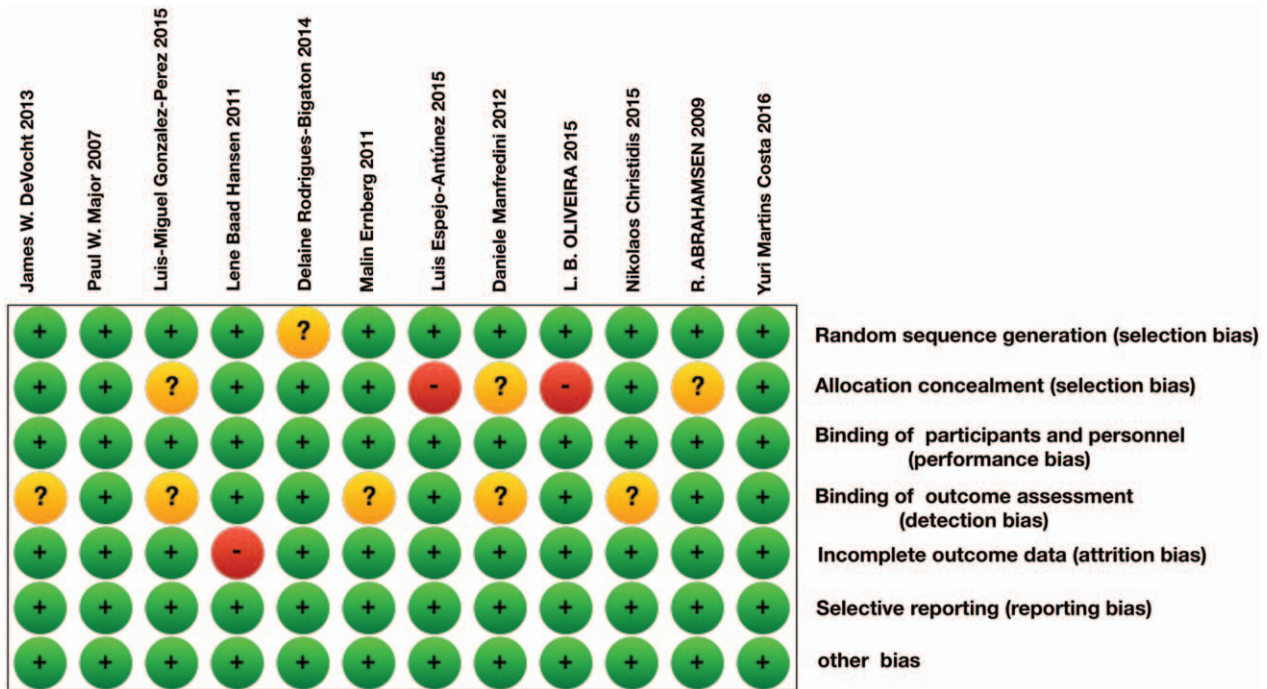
| James W. DeVocht 2013 | Paul W. Major 2007 | Luis-Miguel Gonzalez-Perez 2015 | Lene Baad Hansen 2011 | Delaine Rodrigues-Bigaton 2014 | Malin Ernberg 2011 | Luis Espejo-Antúnez 2015 | Daniele Manfredini 2012 | L. B. OLIVEIRA 2015 | Nikolaos Christidis 2015 | R. ABRAHAMSEN 2009 | Yuri Martins Costa 2016 | |
|---|---|---|---|---|---|---|---|---|---|---|---|---|
| + | + | + | + | ? | + | + | + | + | + | + | + | Random sequence generation (selection bias) |
| + | + | ? | + | + | + | - | ? | - | + | ? | + | Allocation concealment (selection bias) |
| + | + | + | + | + | + | + | + | + | + | + | + | Binding of participants and personnel (performance bias) |
| ? | + | ? | + | + | ? | + | ? | + | ? | + | + | Binding of outcome assessment (detection bias) |
| + | + | + | - | + | + | + | + | + | + | + | + | Incomplete outcome data (attrition bias) |
| + | + | + | + | + | + | + | + | + | + | + | + | Selective reporting (reporting bias) |
| + | + | + | + | + | + | + | + | + | + | + | + | other bias |